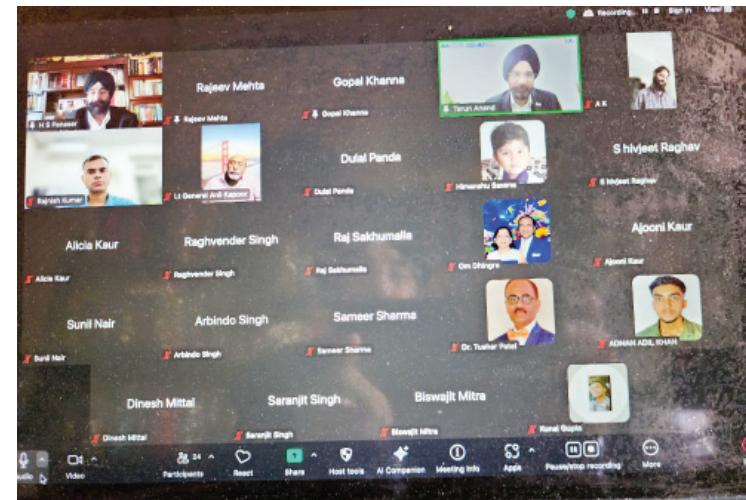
Recording... Sign in View

Rajeev Mehta
Gopal Khanna
H S Panwar
Rajeev Mehta
Gopal Khanna
Tarun Anand
A K
Dulal Panda
S hivjeet Raghav
Rajnish Kumar
Lt General Anil Kapoor
Dulal Panda
Himanshu Saxena
S hivjeet Raghav
Alicia Kaur
Raghvender Singh
Raj Sakhumalla
Ajooni Kaur
Alicia Kaur
Raghvender Singh
Raj Sakhumalla
Om Dhingra
Ajooni Kaur
Sunil Nair
Arbindo Singh
Sameer Sharma
Sunil Nair
Arbindo Singh
Sameer Sharma
Dr. Tushar Patel
ADNAN ADIL KHAN
Dinesh Mittal
Saranjit Singh
Biswajit Mitra
Dinesh Mittal
Saranjit Singh
Biswajit Mitra
Kunal Gupta

Audio Video Participants 24 React Share Host tools AI Companion Meeting info Apps Pause/stop recording More